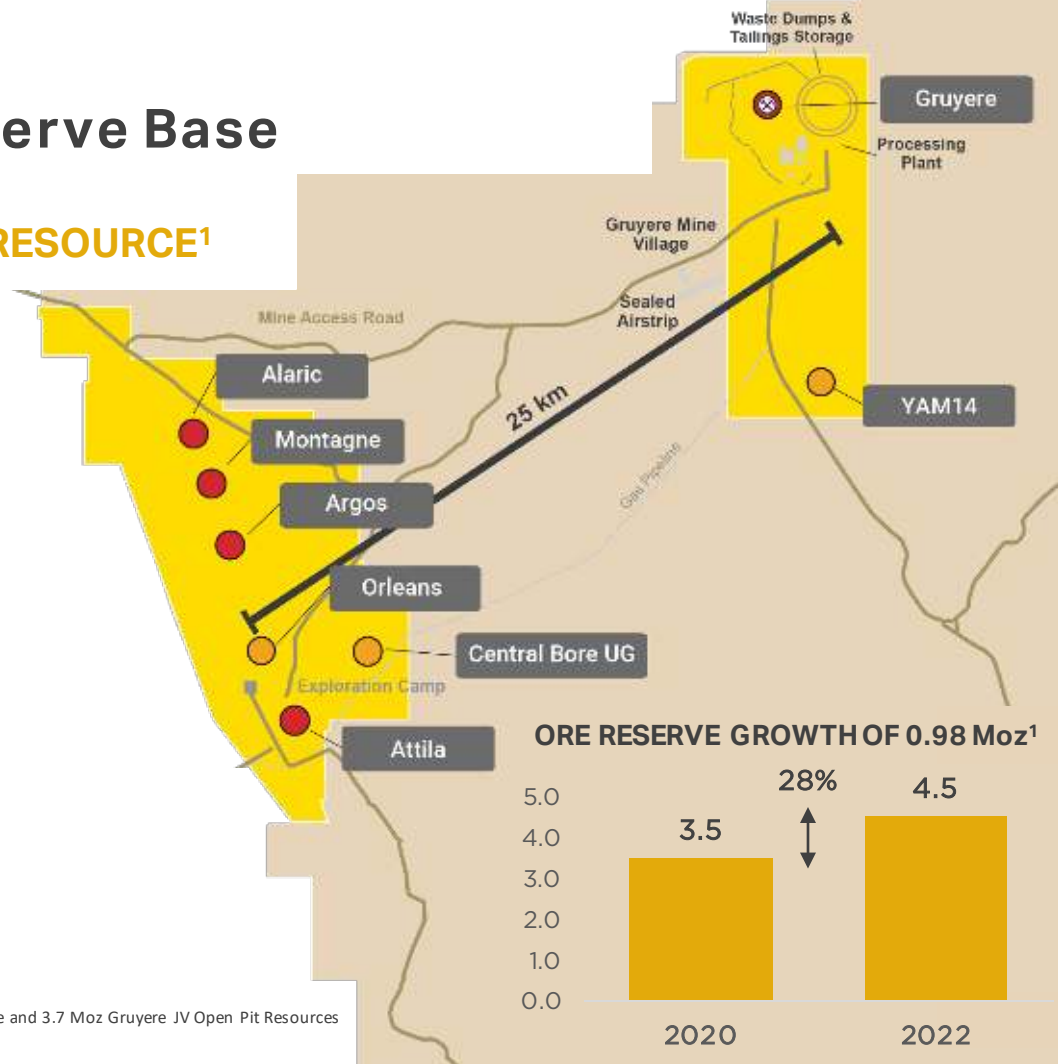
erve Base

RESOURCE¹

Waste Dumps & Tailings Storage

Gruyere

Processing Plant

Gruyere Mine Village

Sealed Airstrip

Mine Access Road

Alaric

Montagne

Argos

25 km

YAM14

Gas Pipeline

Orleans

Central Bore UG

Exploration Camp

Attila

ORE RESERVE GROWTH OF 0.98 Moz¹

| | 2020 | 2022 |
|---|---|---|
| | 3.5 | 4.5 |

28%

5.0
4.0
3.0
2.0
1.0
0.0

e and 3.7 Moz Gruyere JV Open Pit Resources